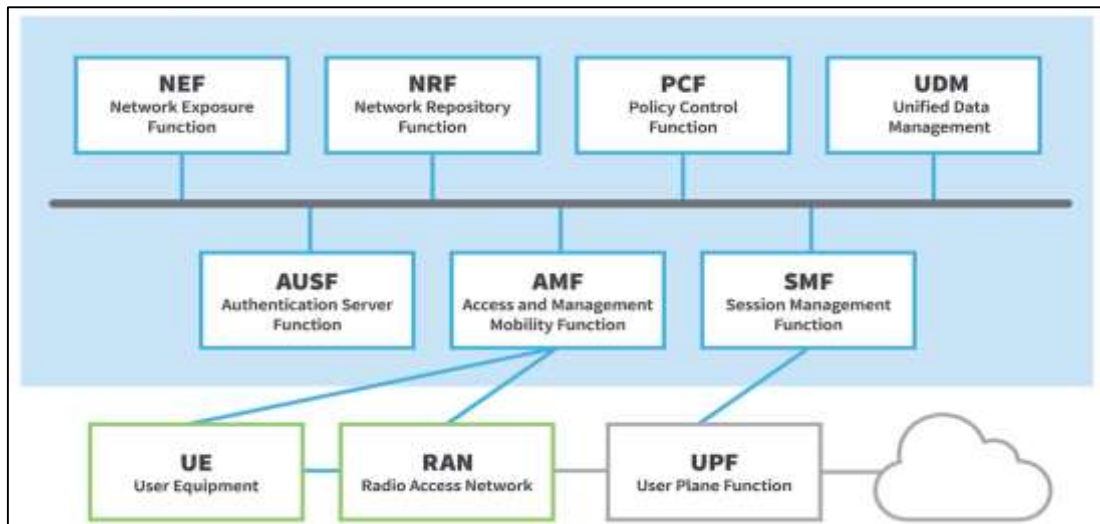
NEF
Network Exposure Function

NRF
Network Repository Function

PCF
Policy Control Function

UDM
Unified Data Management

AUSF
Authentication Server Function

AMF
Access and Management Mobility Function

SMF
Session Management Function

UE
User Equipment

RAN
Radio Access Network

UPF
User Plane Function